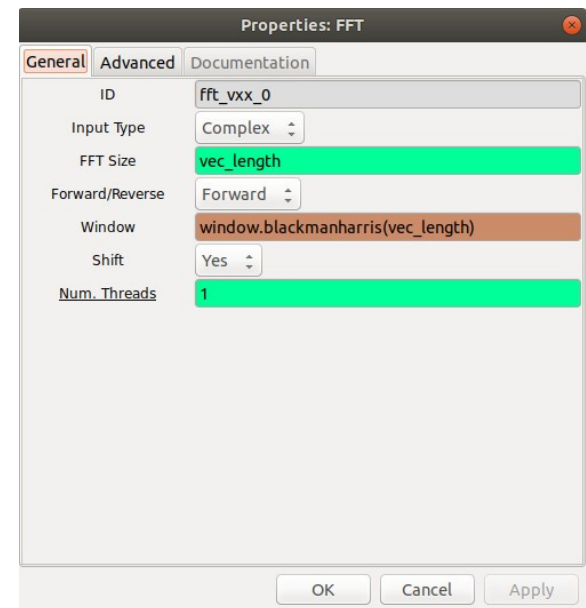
Properties: FFT

General | Advanced | Documentation

| | |
|---|---|
| ID | fft_vxx_0 |
| Input Type | Complex |
| FFT Size | vec_length |
| Forward/Reverse | Forward |
| Window | window.blackmanharris(vec_length) |
| Shift | Yes |
| Num. Threads | 1 |

OK Cancel Apply